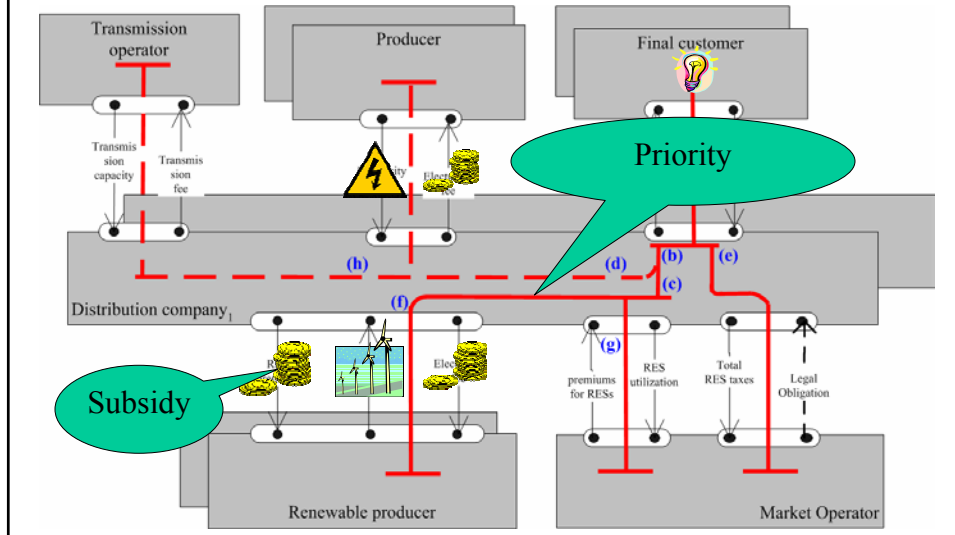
Transmission operator

Producer

Final customer

Priority

Transmission capacity

Transmission fee

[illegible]city

Elec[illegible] fee

(h)

(d)

(b)

(e)

(c)

(f)

Distribution company$_1$

R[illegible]

Elec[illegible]

(g)

premiums for RESs

RES utilization

Total RES taxes

Legal Obligation

Subsidy

Renewable producer

Market Operator